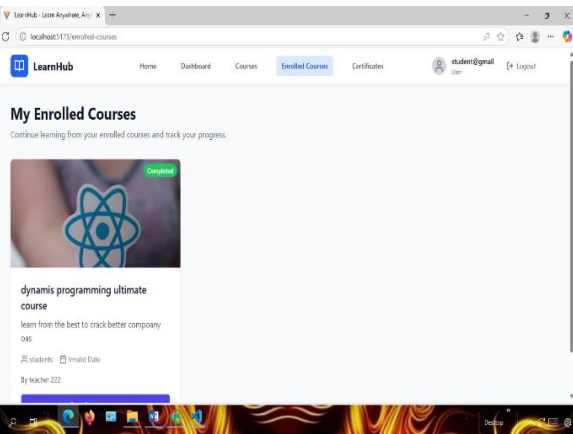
LearnHub - Learn Anywhere, Any

localhost:5173/enrolled-courses

LearnHub

Home

Dashboard

Courses

Enrolled Courses

Certificates

student@gmail

User

Logout

My Enrolled Courses

Continue learning from your enrolled courses and track your progress.

Completed

dynamis programming ultimate course

learn from the best to crack better compoany oas

students

Invalid Date

By teacher 222

Desktop